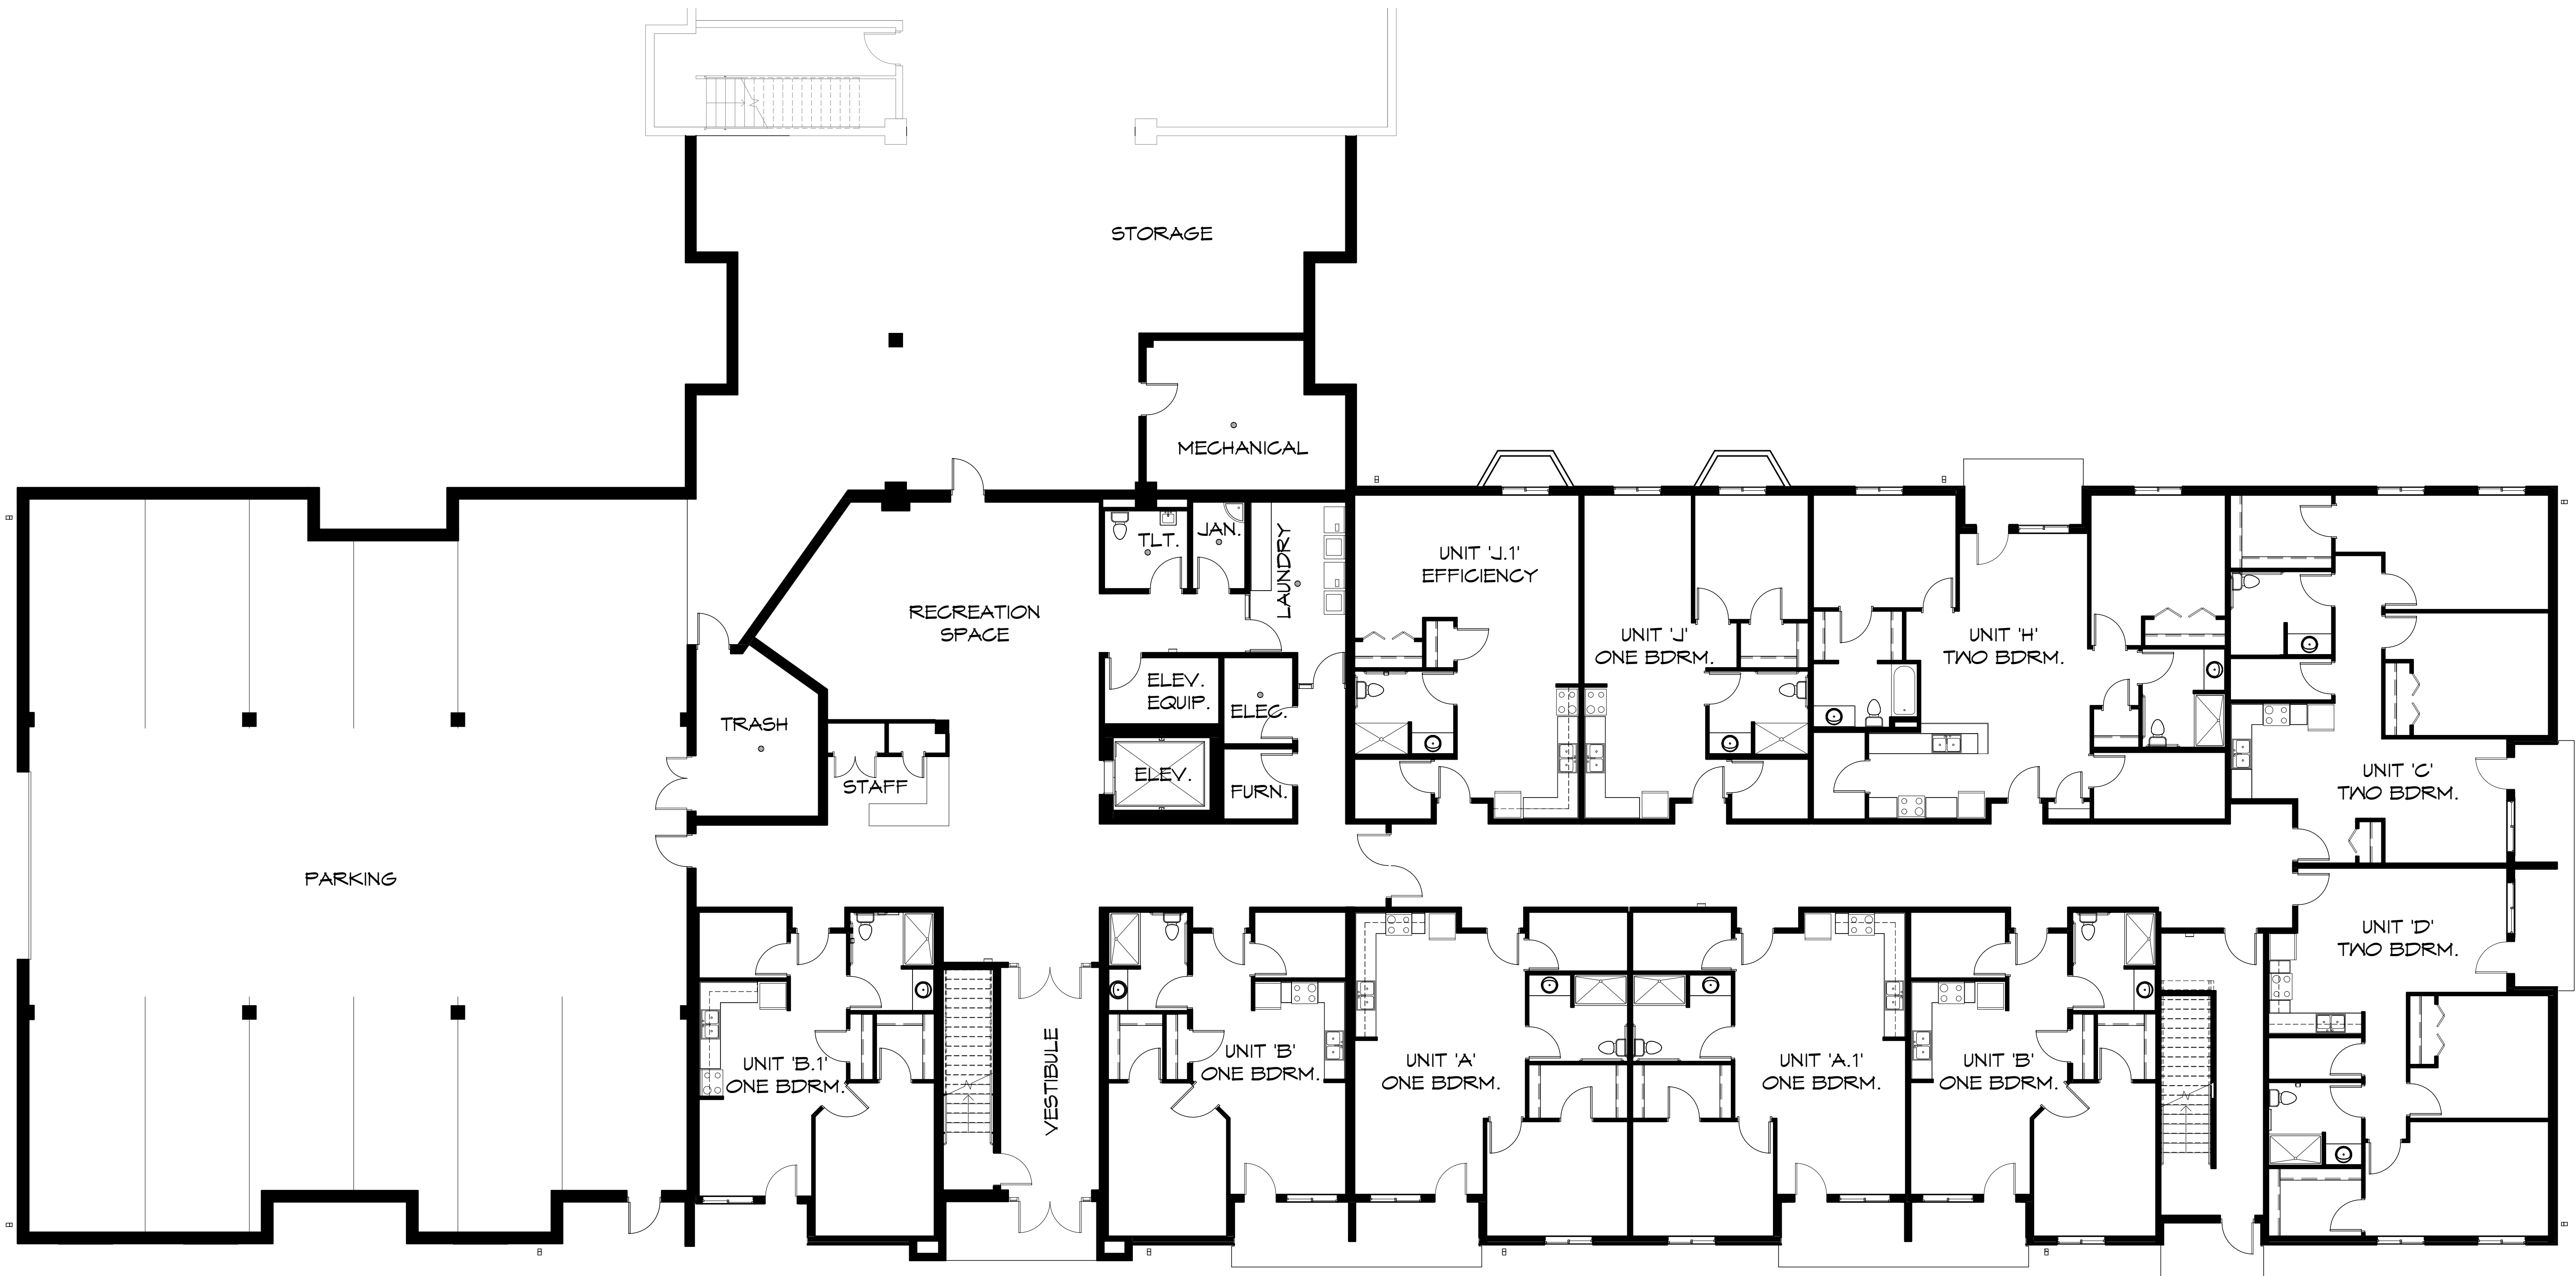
STORAGE

MECHANICAL

TLT.

JAN.

LAUNDRY

RECREATION SPACE

ELEV. EQUIP.

ELEC.

ELEV.

FURN.

TRASH

STAFF

UNIT 'J.1' EFFICIENCY

UNIT 'J' ONE BDRM.

UNIT 'H' TWO BDRM.

UNIT 'C' TWO BDRM.

UNIT 'D' TWO BDRM.

PARKING

UNIT 'B.1' ONE BDRM.

VESTIBULE

UNIT 'B' ONE BDRM.

UNIT 'A' ONE BDRM.

UNIT 'A.1' ONE BDRM.

UNIT 'B' ONE BDRM.